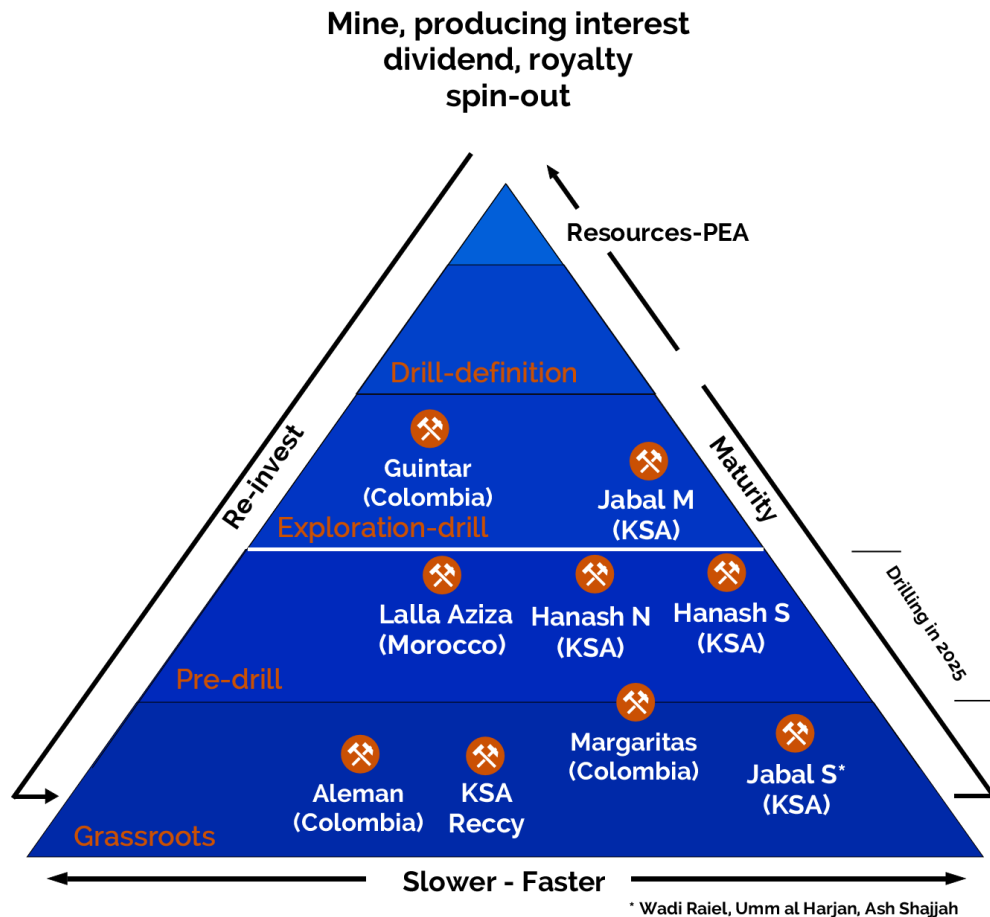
Mine, producing interest dividend, royalty spin-out

Resources-PEA

Drill-definition

Re-invest

Maturity

Guintar (Colombia)

Jabal M (KSA)

Exploration-drill

Drilling in 2025

Lalla Aziza (Morocco)

Hanash N (KSA)

Hanash S (KSA)

Pre-drill

Margaritas (Colombia)

Aleman (Colombia)

KSA Reccy

Jabal S* (KSA)

Grassroots

Slower - Faster

* Wadi Raiel, Umm al Harjan, Ash Shajjah